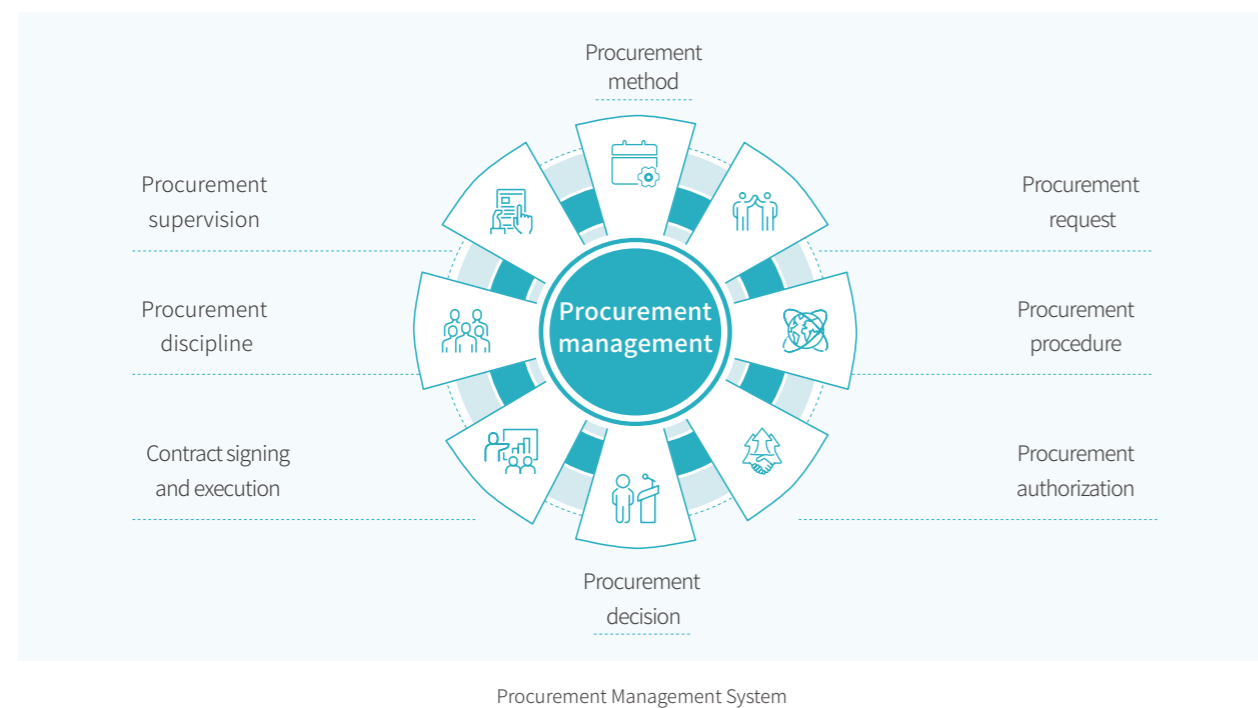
Procurement method

Procurement supervision

Procurement request

Procurement management

Procurement discipline

Procurement procedure

Contract signing and execution

Procurement authorization

Procurement decision

Procurement Management System